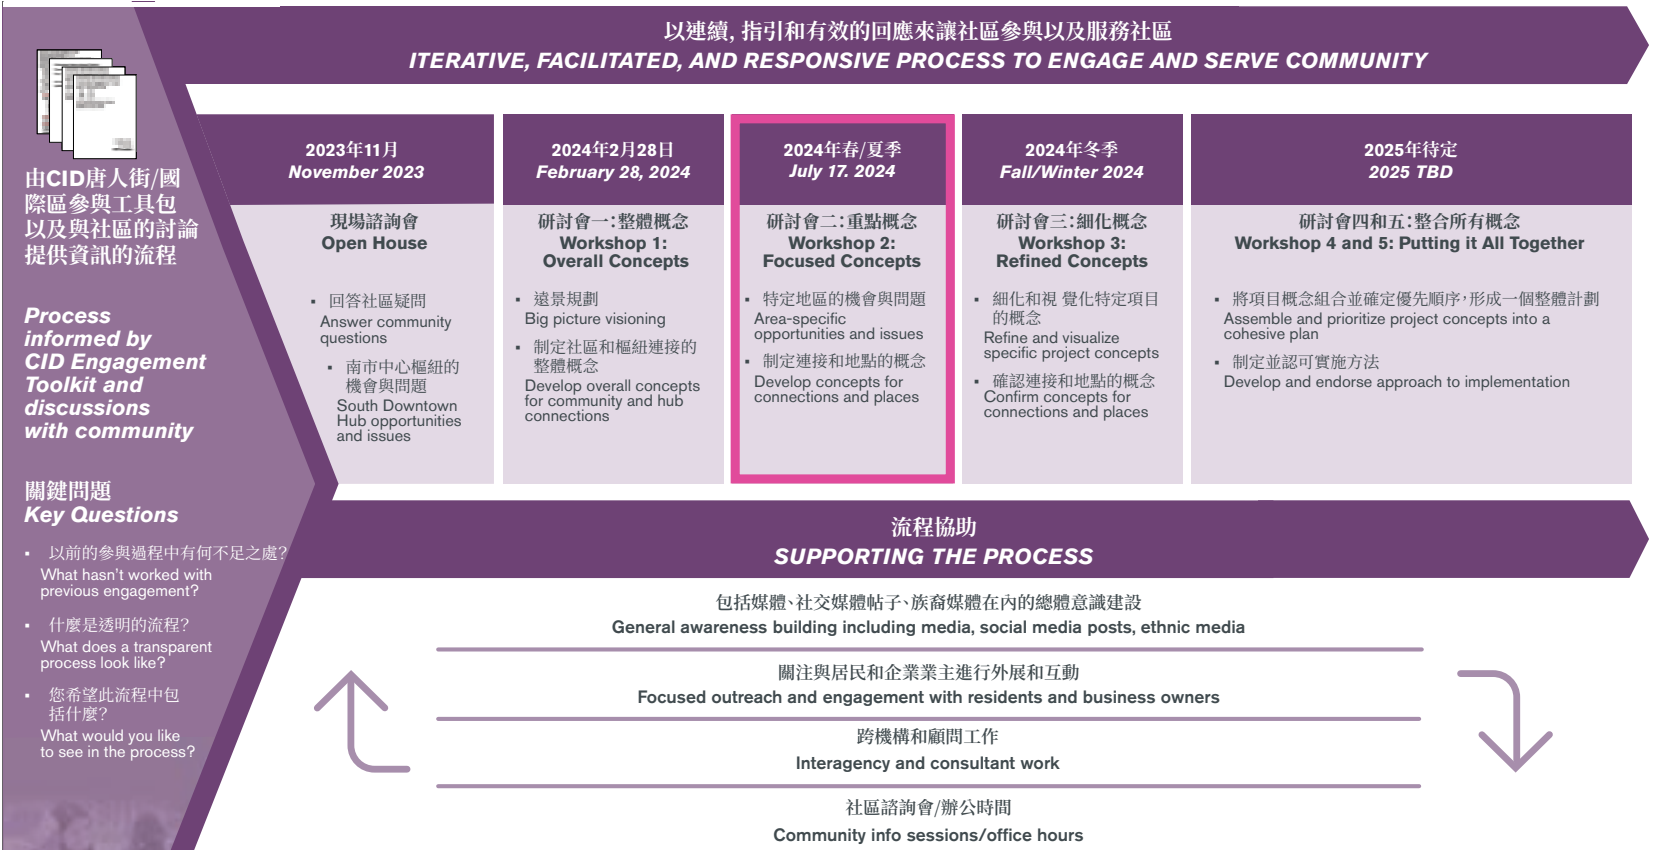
以連續, 指引和有效的回應來讓社區參與以及服務社區
ITERATIVE, FACILITATED, AND RESPONSIVE PROCESS TO ENGAGE AND SERVE COMMUNITY

由CID唐人街/國際區參與工具包以及與社區的討論提供資訊的流程

Process informed by CID Engagement Toolkit and discussions with community

2023年11月
November 2023

現場諮詢會
Open House

• 回答社區疑問
Answer community questions

• 南市中心樞紐的機會與問題
South Downtown Hub opportunities and issues

2024年2月28日
February 28, 2024

研討會一:整體概念
Workshop 1: Overall Concepts

• 遠景規劃
Big picture visioning

• 制定社區和樞紐連接的整體概念
Develop overall concepts for community and hub connections

2024年春/夏季
July 17. 2024

研討會二:重點概念
Workshop 2: Focused Concepts

• 特定地區的機會與問題
Area-specific opportunities and issues

• 制定連接和地點的概念
Develop concepts for connections and places

2024年冬季
Fall/Winter 2024

研討會三:細化概念
Workshop 3: Refined Concepts

• 細化和視 覺化特定項目的概念
Refine and visualize specific project concepts

• 確認連接和地點的概念
Confirm concepts for connections and places

2025年待定
2025 TBD

研討會四和五:整合所有概念
Workshop 4 and 5: Putting it All Together

• 將項目概念組合並確定優先順序,形成一個整體計劃
Assemble and prioritize project concepts into a cohesive plan

• 制定並認可實施方法
Develop and endorse approach to implementation

關鍵問題
Key Questions

• 以前的參與過程中有何不足之處?
What hasn't worked with previous engagement?

• 什麼是透明的流程?
What does a transparent process look like?

• 您希望此流程中包括什麼?
What would you like to see in the process?

流程協助
SUPPORTING THE PROCESS

包括媒體、社交媒體帖子、族裔媒體在內的總體意識建設
General awareness building including media, social media posts, ethnic media

關注與居民和企業業主進行外展和互動
Focused outreach and engagement with residents and business owners

跨機構和顧問工作
Interagency and consultant work

社區諮詢會/辦公時間
Community info sessions/office hours